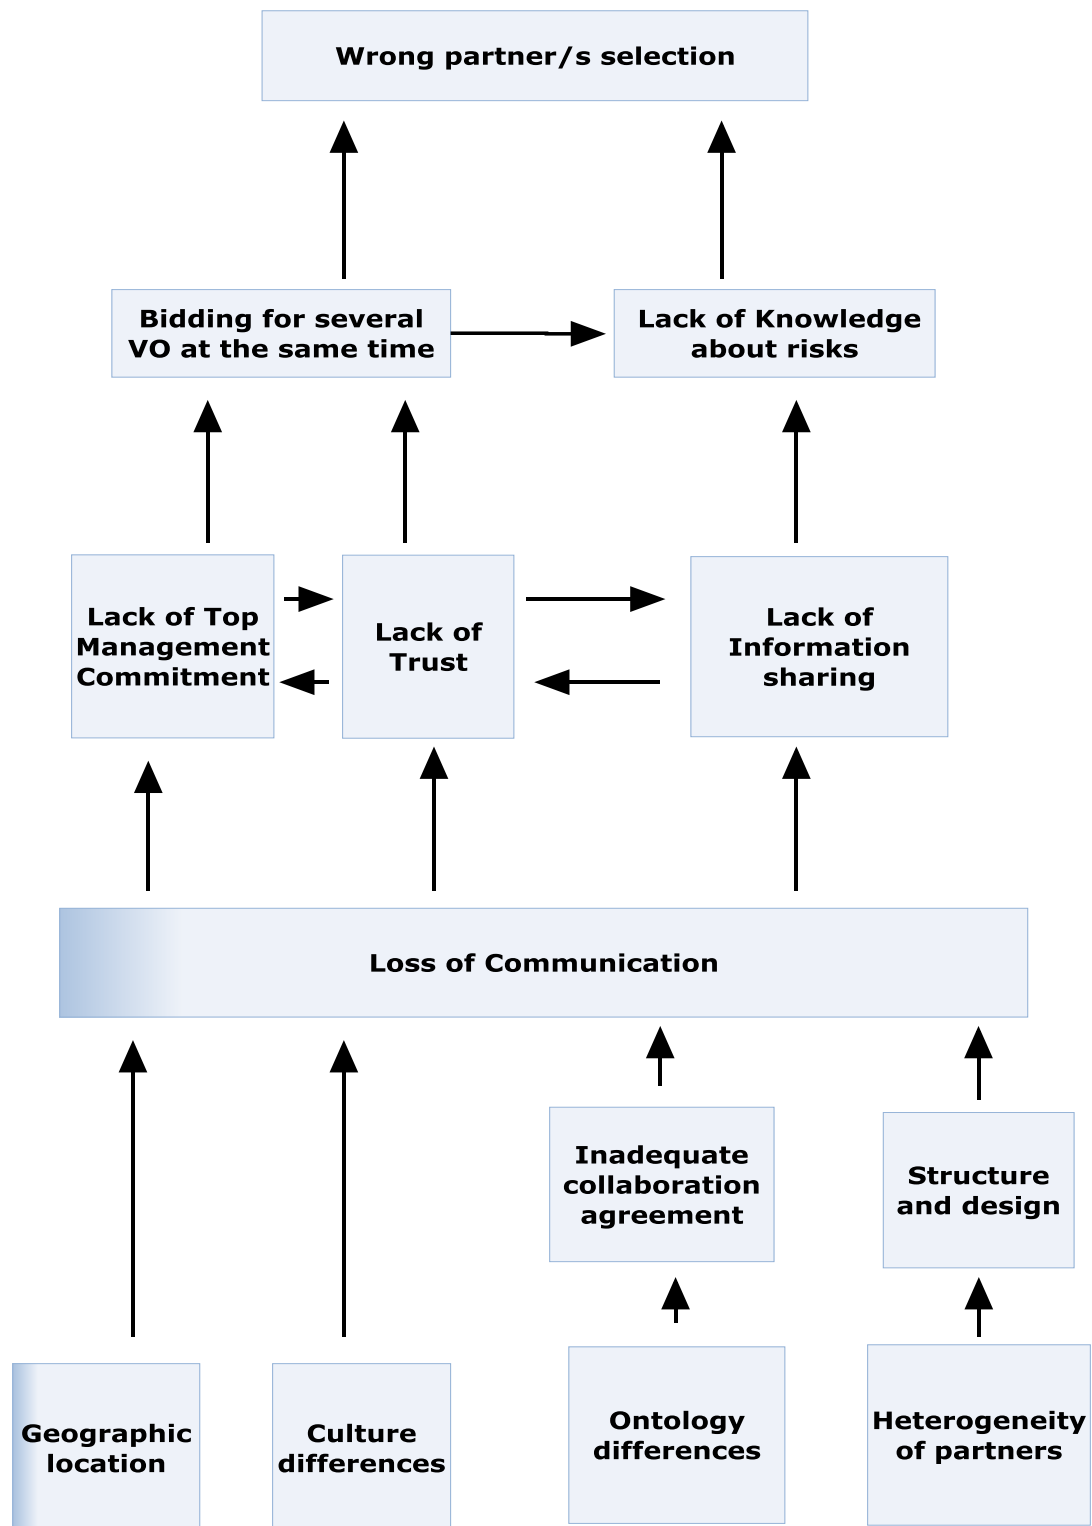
Wrong partner/s selection

Bidding for several VO at the same time

Lack of Knowledge about risks

Lack of Top Management Commitment

Lack of Trust

Lack of Information sharing

Loss of Communication

Inadequate collaboration agreement

Structure and design

Geographic location

Culture differences

Ontology differences

Heterogeneity of partners